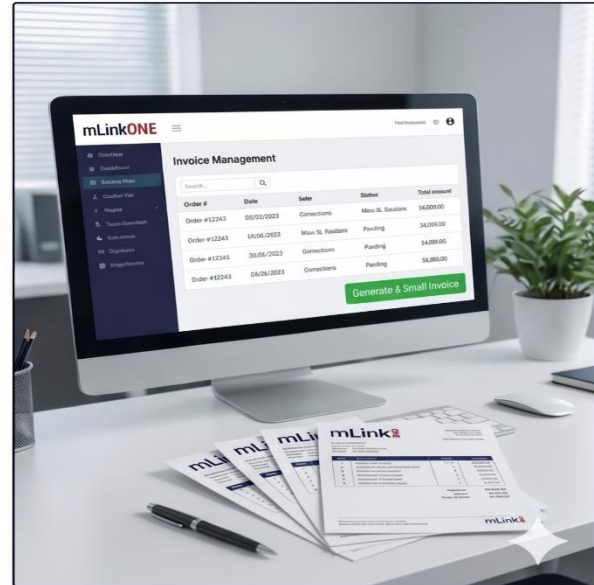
mLinkONE

Dashboard
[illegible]
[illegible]
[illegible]
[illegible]
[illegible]
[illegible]
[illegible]

Invoice Management

Search...

| Order # | Date | Seler | Status | Total amount |
|---|---|---|---|---|
| Order #12242 | 05/02/2023 | Corrections | Mauv SL Gouians | 14,000.00 |
| Order #12243 | 14/06/2023 | Mauv SL Rasiians | Pending | 24,059.00 |
| Order #12343 | 30/06/2023 | Corrections | Pending | 24,888.00 |
| Order #12243 | 08/26/2023 | Corrections | Pending | 24,860.00 |

Generate & Small Invoice

mLink
mLink
mLink
mLink
mLink